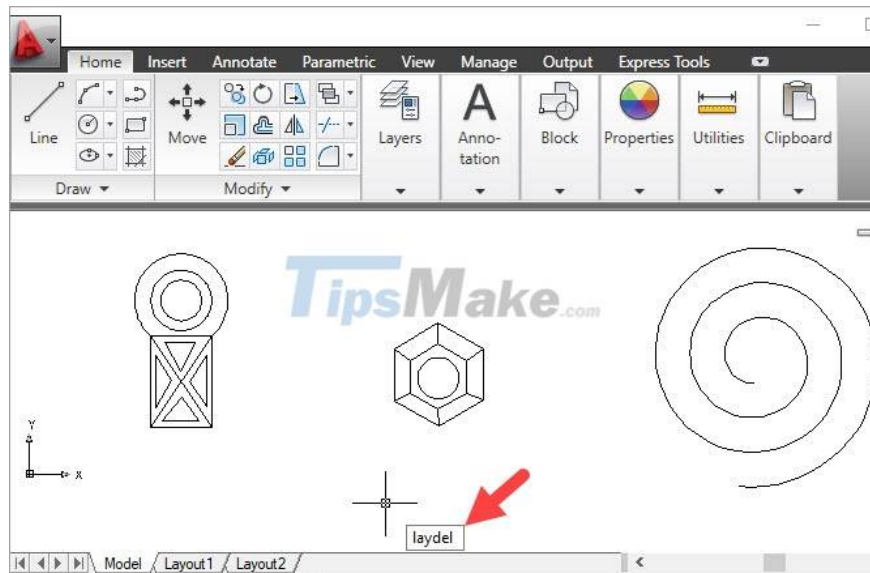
Home Insert Annotate Parametric View Manage Output Express Tools

Line

Move

Layers

Annotation

Block

Properties

Utilities

Clipboard

Draw ▾

Modify ▾

TipsMake.com

Y

X

laydel

Model Layout1 Layout2